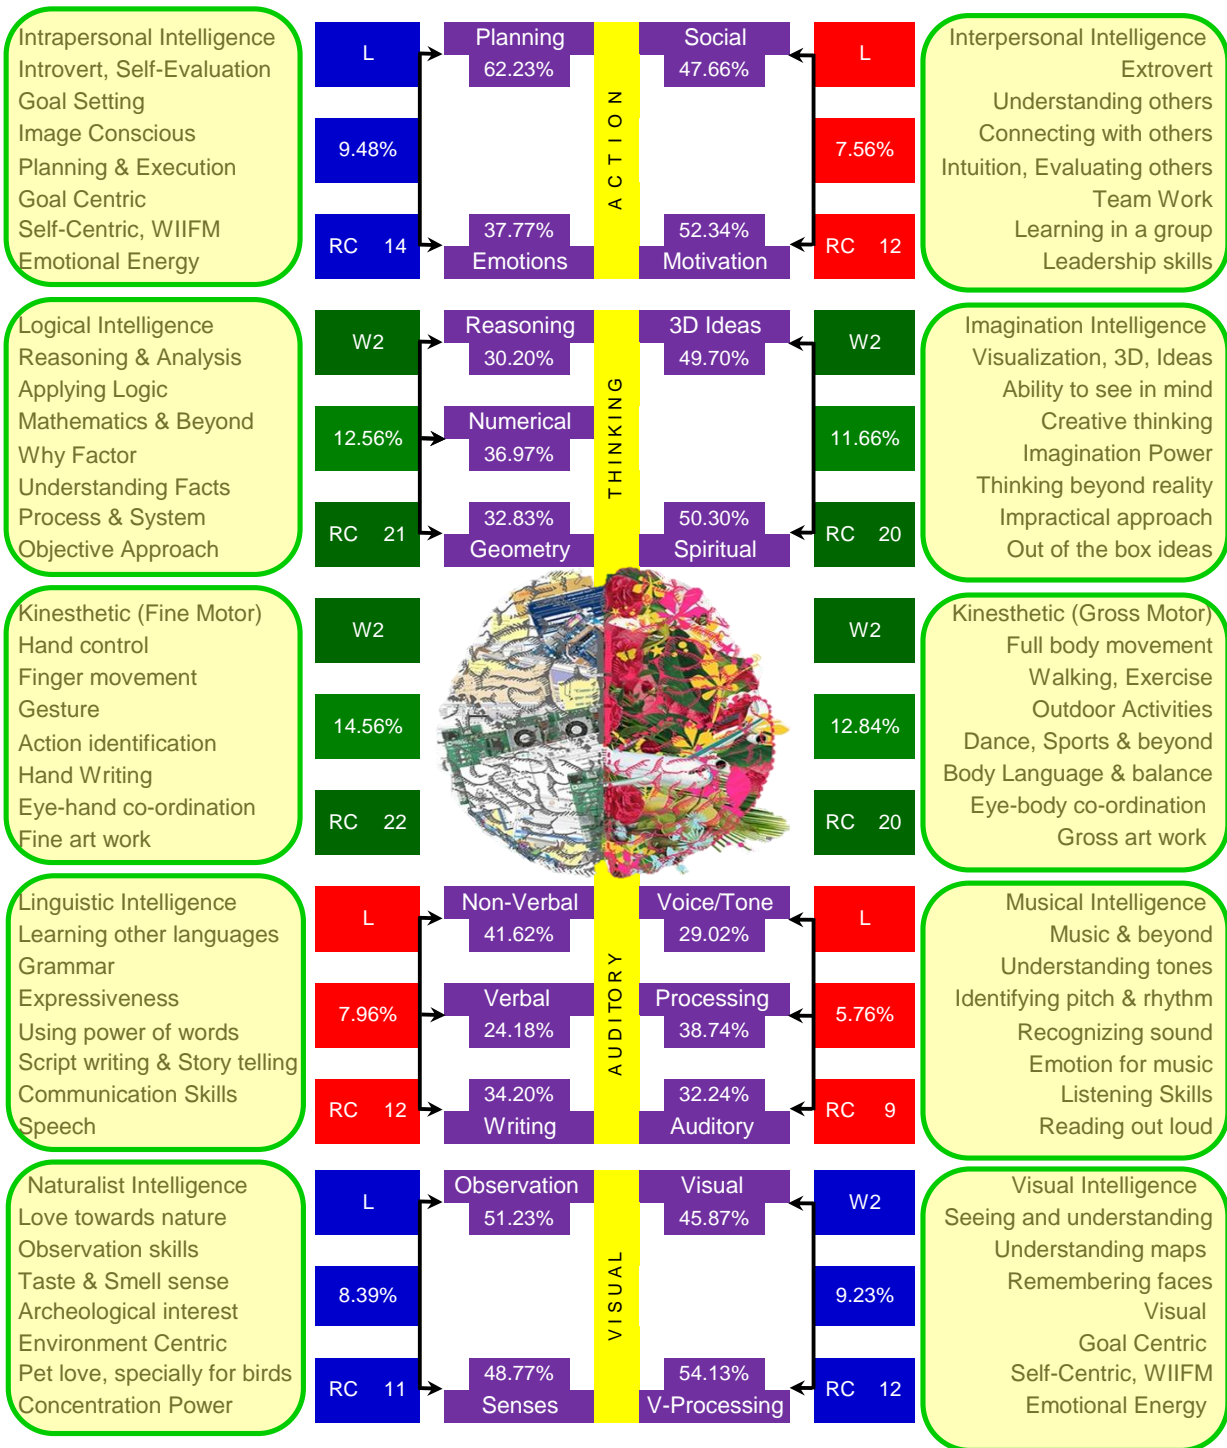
Intrapersonal Intelligence
Introvert, Self-Evaluation
Goal Setting
Image Conscious
Planning & Execution
Goal Centric
Self-Centric, WIIFM
Emotional Energy

L
9.48%
RC 14

Planning
62.23%
37.77%
Emotions

ACTION

Social
47.66%
52.34%
Motivation

L
7.56%
RC 12

Interpersonal Intelligence
Extrovert
Understanding others
Connecting with others
Intuition, Evaluating others
Team Work
Learning in a group
Leadership skills

Logical Intelligence
Reasoning & Analysis
Applying Logic
Mathematics & Beyond
Why Factor
Understanding Facts
Process & System
Objective Approach

W2
12.56%
RC 21

Reasoning
30.20%
Numerical
36.97%
32.83%
Geometry

THINKING

3D Ideas
49.70%
50.30%
Spiritual

W2
11.66%
RC 20

Imagination Intelligence
Visualization, 3D, Ideas
Ability to see in mind
Creative thinking
Imagination Power
Thinking beyond reality
Impractical approach
Out of the box ideas

Kinesthetic (Fine Motor)
Hand control
Finger movement
Gesture
Action identification
Hand Writing
Eye-hand co-ordination
Fine art work

W2
14.56%
RC 22

W2
12.84%
RC 20

Kinesthetic (Gross Motor)
Full body movement
Walking, Exercise
Outdoor Activities
Dance, Sports & beyond
Body Language & balance
Eye-body co-ordination
Gross art work

Linguistic Intelligence
Learning other languages
Grammar
Expressiveness
Using power of words
Script writing & Story telling
Communication Skills
Speech

L
7.96%
RC 12

Non-Verbal
41.62%
Verbal
24.18%
34.20%
Writing

AUDITORY

Voice/Tone
29.02%
Processing
38.74%
32.24%
Auditory

L
5.76%
RC 9

Musical Intelligence
Music & beyond
Understanding tones
Identifying pitch & rhythm
Recognizing sound
Emotion for music
Listening Skills
Reading out loud

Naturalist Intelligence
Love towards nature
Observation skills
Taste & Smell sense
Archeological interest
Environment Centric
Pet love, specially for birds
Concentration Power

L
8.39%
RC 11

Observation
51.23%
48.77%
Senses

VISUAL

Visual
45.87%
54.13%
V-Processing

W2
9.23%
RC 12

Visual Intelligence
Seeing and understanding
Understanding maps
Remembering faces
Visual
Goal Centric
Self-Centric, WIIFM
Emotional Energy